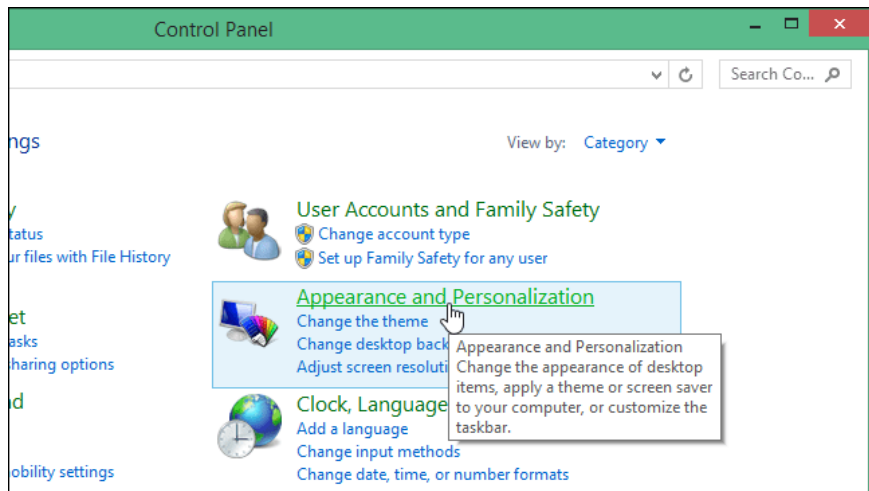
Control Panel

Search Co...

ngs

View by: Category

y
tatus
ur files with File History

et
asks
haring options

nd

obility settings

User Accounts and Family Safety
Change account type
Set up Family Safety for any user

Appearance and Personalization
Change the theme
Change desktop back
Adjust screen resoluti

Appearance and Personalization
Change the appearance of desktop items, apply a theme or screen saver to your computer, or customize the taskbar.

Clock, Language
Add a language
Change input methods
Change date, time, or number formats